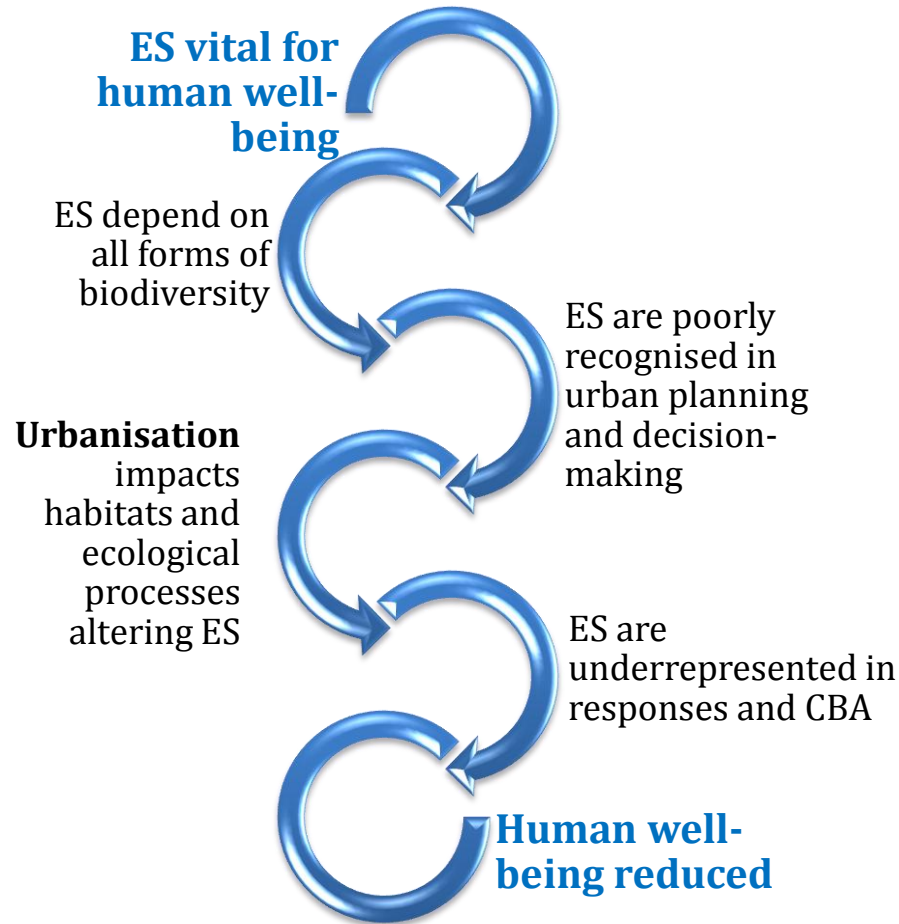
ES vital for human well-being

ES depend on all forms of biodiversity

ES are poorly recognised in urban planning and decision-making

**Urbanisation** impacts habitats and ecological processes altering ES

ES are underrepresented in responses and CBA

Human well-being reduced